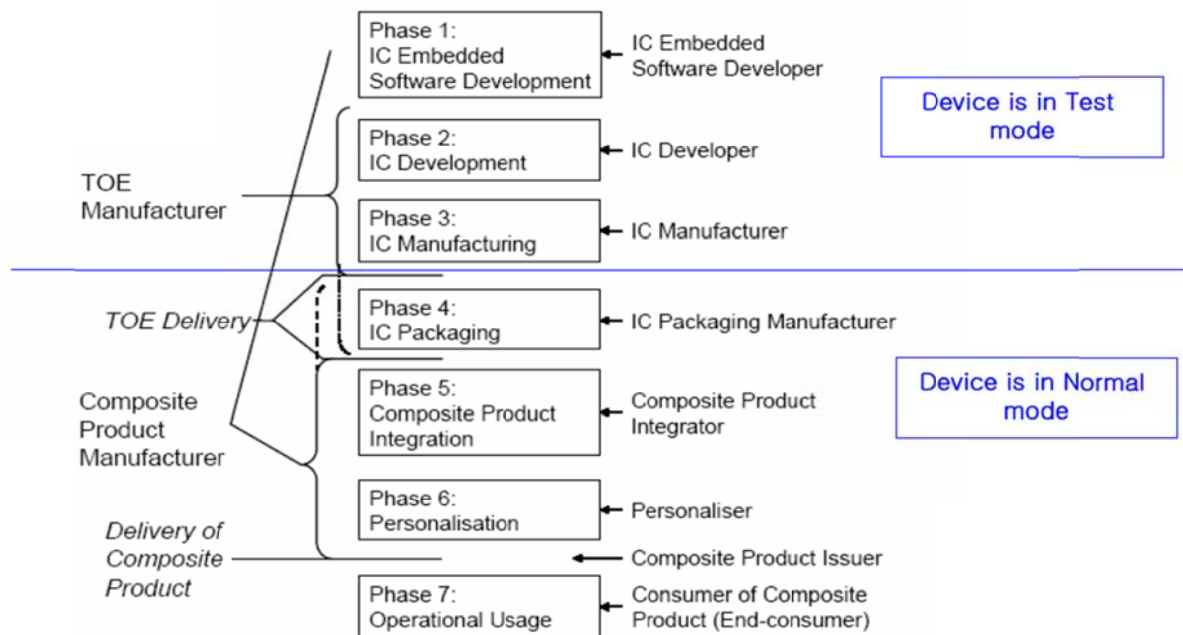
Phase 1:
IC Embedded
Software Development

IC Embedded
Software Developer

Device is in Test mode

Phase 2:
IC Development

IC Developer

TOE
Manufacturer

Phase 3:
IC Manufacturing

IC Manufacturer

TOE Delivery

Phase 4:
IC Packaging

IC Packaging Manufacturer

Device is in Normal mode

Composite
Product
Manufacturer

Phase 5:
Composite Product
Integration

Composite Product
Integrator

Phase 6:
Personalisation

Personaliser

Delivery of
Composite
Product

Composite Product Issuer

Phase 7:
Operational Usage

Consumer of Composite
Product (End-consumer)